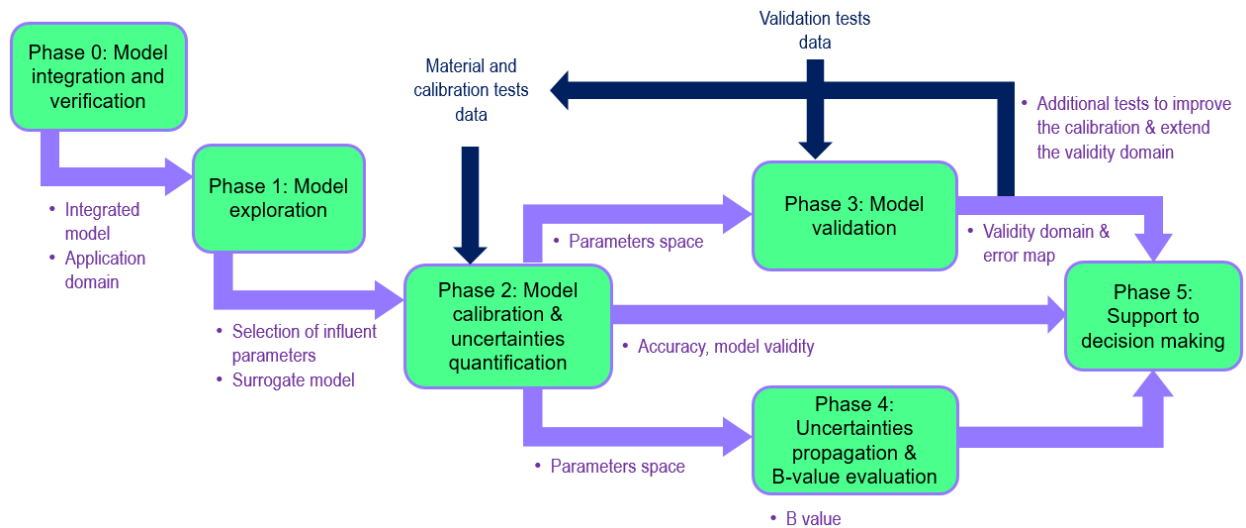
Phase 0: Model integration and verification

• Integrated model
• Application domain

Phase 1: Model exploration

• Selection of influent parameters
• Surrogate model

Material and calibration tests data

Phase 2: Model calibration & uncertainties quantification

• Parameters space

Validation tests data

Phase 3: Model validation

• Additional tests to improve the calibration & extend the validity domain

• Validity domain & error map

• Accuracy, model validity

Phase 5: Support to decision making

• Parameters space

Phase 4: Uncertainties propagation & B-value evaluation

• B value